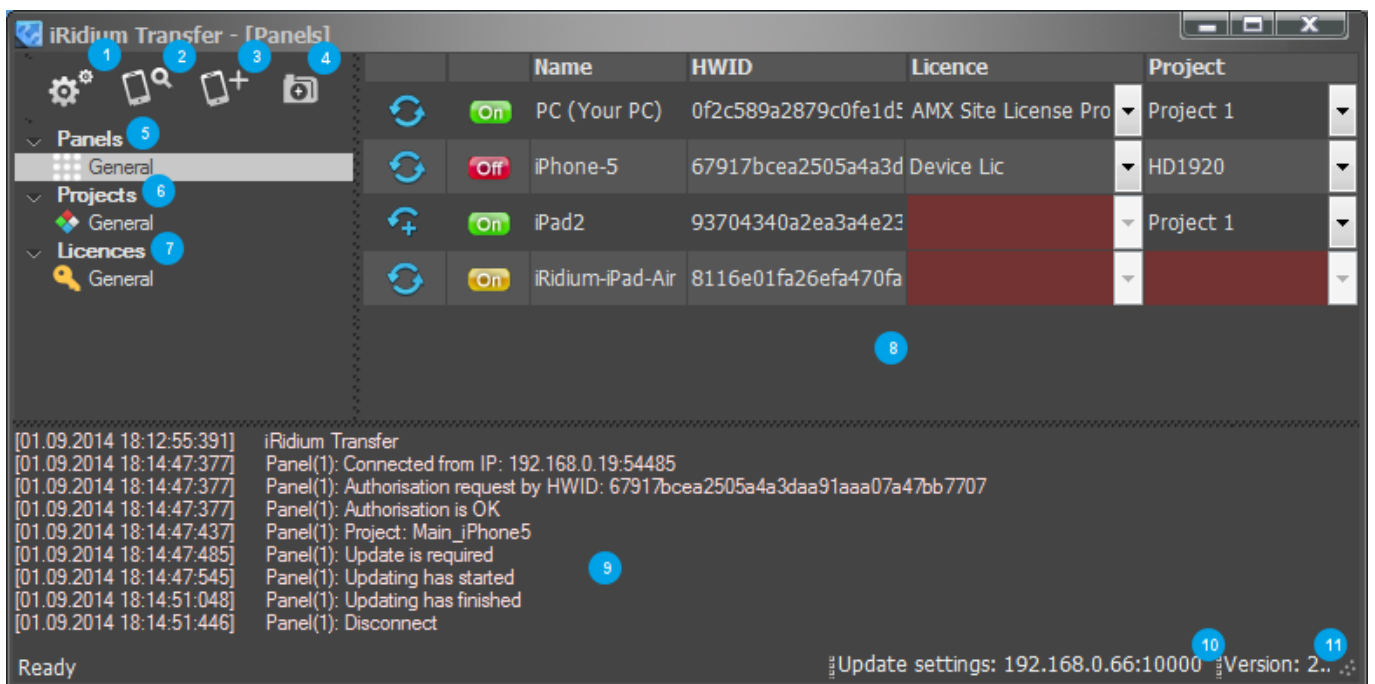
iRidium Transfer - [Panels]

1 2 3 4

5 Panels
General
6 Projects
General
7 Licences
General

| | | Name | HWID | Licence | Project |
|---|---|---|---|---|---|
| | On | PC (Your PC) | 0f2c589a2879c0fe1d5 | AMX Site License Pro | Project 1 |
| | Off | iPhone-5 | 67917bcea2505a4a3d | Device Lic | HD1920 |
| | On | iPad2 | 93704340a2ea3a4e23 | | Project 1 |
| | On | iRidium-iPad-Air | 8116e01fa26efa470fa | | |

8

[01.09.2014 18:12:55:391] iRidium Transfer
[01.09.2014 18:14:47:377] Panel(1): Connected from IP: 192.168.0.19:54485
[01.09.2014 18:14:47:377] Panel(1): Authorisation request by HWID: 67917bcea2505a4a3daa91aaa07a47bb7707
[01.09.2014 18:14:47:377] Panel(1): Authorisation is OK
[01.09.2014 18:14:47:437] Panel(1): Project: Main_iPhone5
[01.09.2014 18:14:47:485] Panel(1): Update is required
[01.09.2014 18:14:47:545] Panel(1): Updating has started
[01.09.2014 18:14:51:048] Panel(1): Updating has finished
[01.09.2014 18:14:51:446] Panel(1): Disconnect

9

Ready Update settings: 192.168.0.66:10000 10 Version: 2.. 11